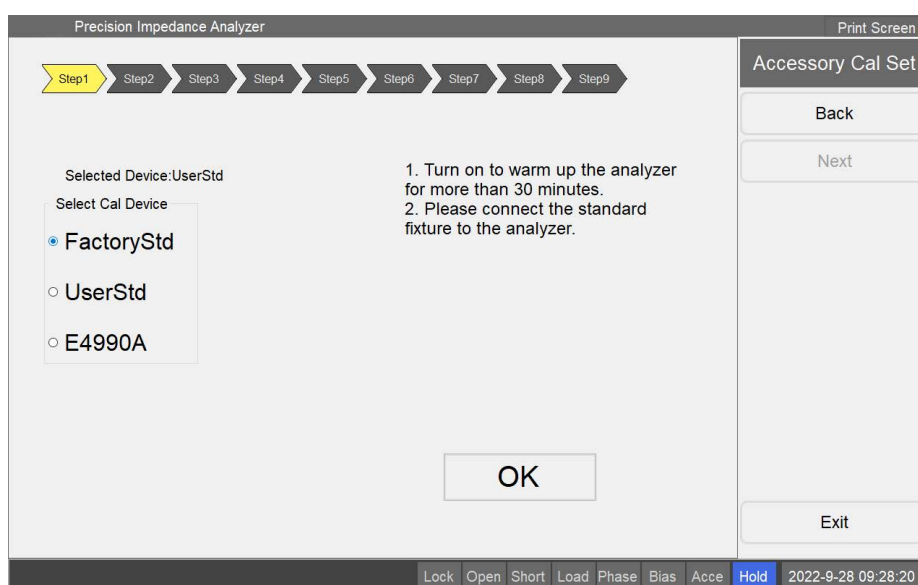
Precision Impedance Analyzer

Print Screen

Step1 Step2 Step3 Step4 Step5 Step6 Step7 Step8 Step9

Accessory Cal Set

Back

Next

Selected Device:UserStd

Select Cal Device

FactoryStd

UserStd

E4990A

1. Turn on to warm up the analyzer for more than 30 minutes.
2. Please connect the standard fixture to the analyzer.

OK

Exit

Lock Open Short Load Phase Bias Acce Hold 2022-9-28 09:28:20